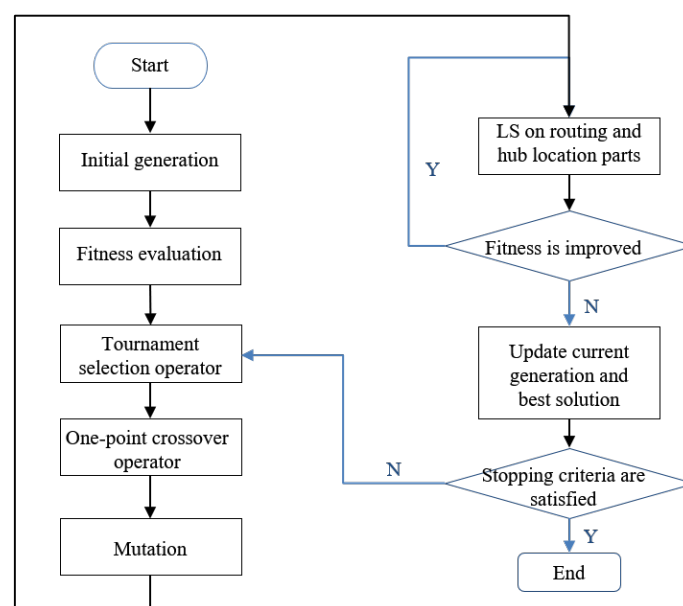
Start

Initial generation

Fitness evaluation

Tournament selection operator

One-point crossover operator

Mutation

LS on routing and hub location parts

Y

Fitness is improved

N

Update current generation and best solution

N

Stopping criteria are satisfied

Y

End